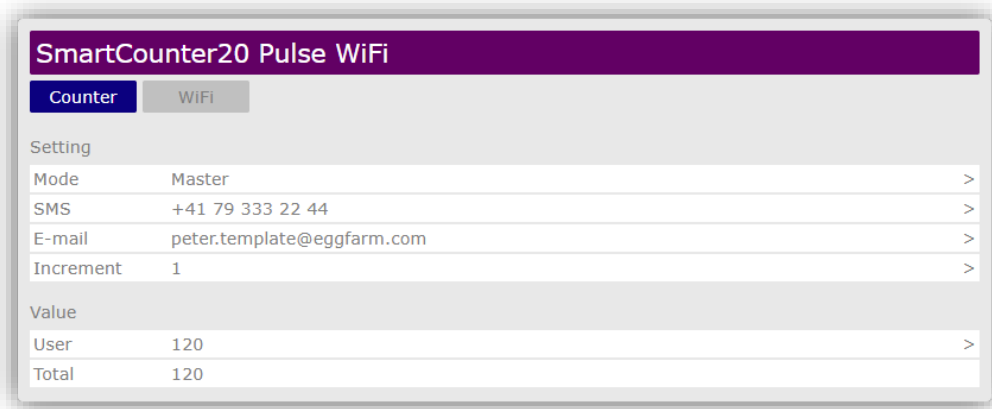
SmartCounter20 Pulse WiFi

Counter WiFi

Setting

| Mode | Master | > |
|---|---|---|
| SMS | +41 79 333 22 44 | > |
| E-mail | peter.template@eggfarm.com | > |
| Increment | 1 | > |

Value

| User | 120 | > |
|---|---|---|
| Total | 120 | |